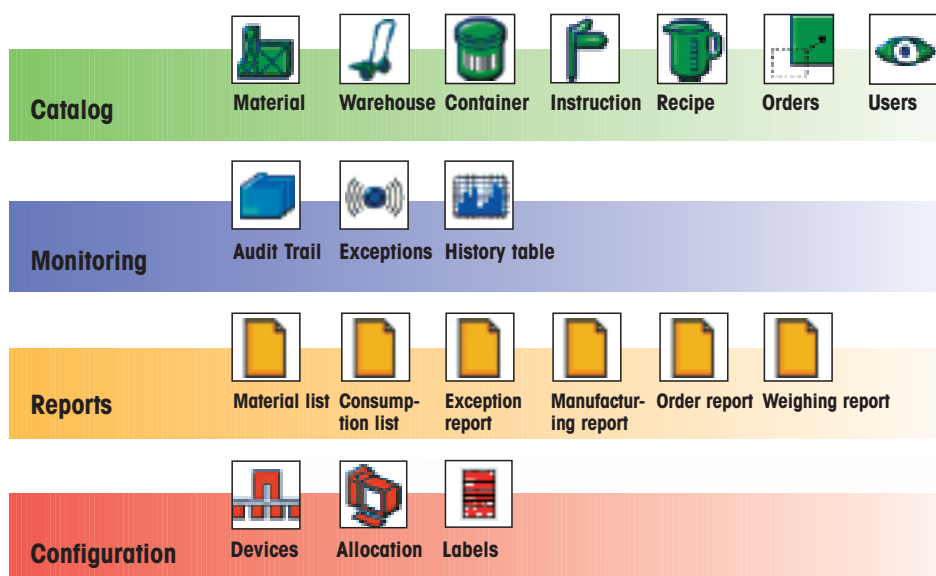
Catalog
Material Warehouse Container Instruction Recipe Orders Users

Monitoring
Audit Trail Exceptions History table

Reports
Material list Consumption list Exception report Manufacturing report Order report Weighing report

Configuration
Devices Allocation Labels